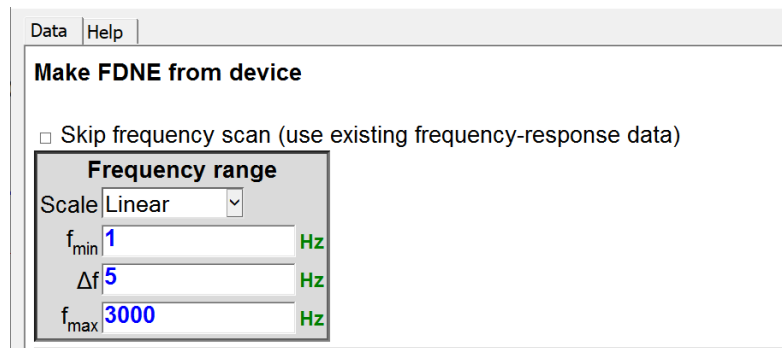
Data | Help

**Make FDNE from device**

☐ Skip frequency scan (use existing frequency-response data)

| Frequency range | | |
|---|---|---|
| Scale | Linear | |
| $f_{min}$ | 1 | Hz |
| $\Delta f$ | 5 | Hz |
| $f_{max}$ | 3000 | Hz |